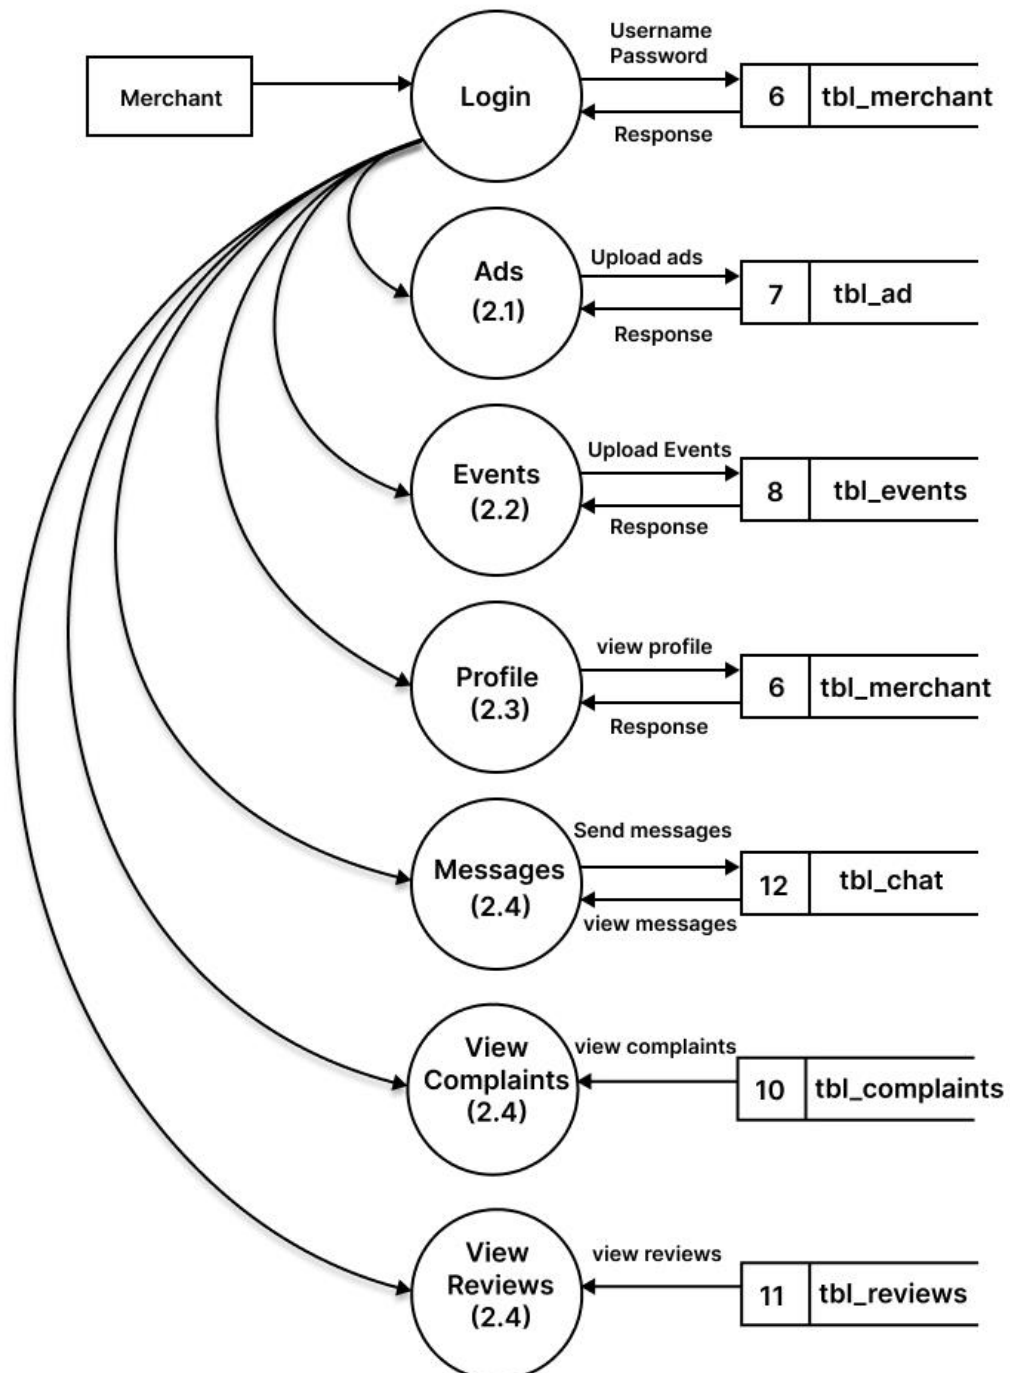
Merchant

Login

Username
Password

6 tbl_merchant

Response

Ads
(2.1)

Upload ads

7 tbl_ad

Response

Events
(2.2)

Upload Events

8 tbl_events

Response

Profile
(2.3)

view profile

6 tbl_merchant

Response

Messages
(2.4)

Send messages

12 tbl_chat

view messages

View
Complaints
(2.4)

view complaints

10 tbl_complaints

View
Reviews
(2.4)

view reviews

11 tbl_reviews